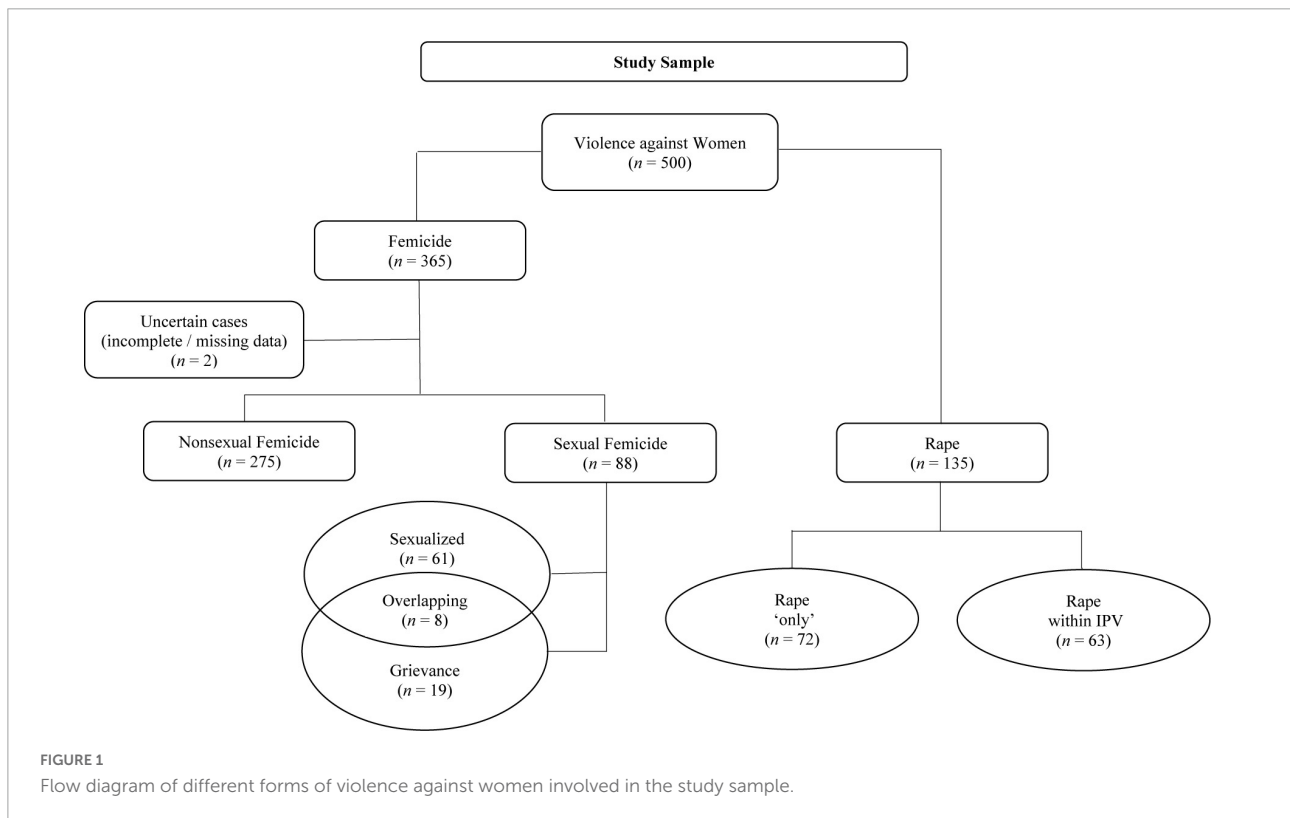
Study Sample

Violence against Women
($n$ = 500)

Femicide
($n$ = 365)

Uncertain cases
(incomplete / missing data)
($n$ = 2)

Nonsexual Femicide
($n$ = 275)

Sexual Femicide
($n$ = 88)

Rape
($n$ = 135)

Sexualized
($n$ = 61)

Overlapping
($n$ = 8)

Grievance
($n$ = 19)

Rape
'only'
($n$ = 72)

Rape
within IPV
($n$ = 63)

FIGURE 1
Flow diagram of different forms of violence against women involved in the study sample.